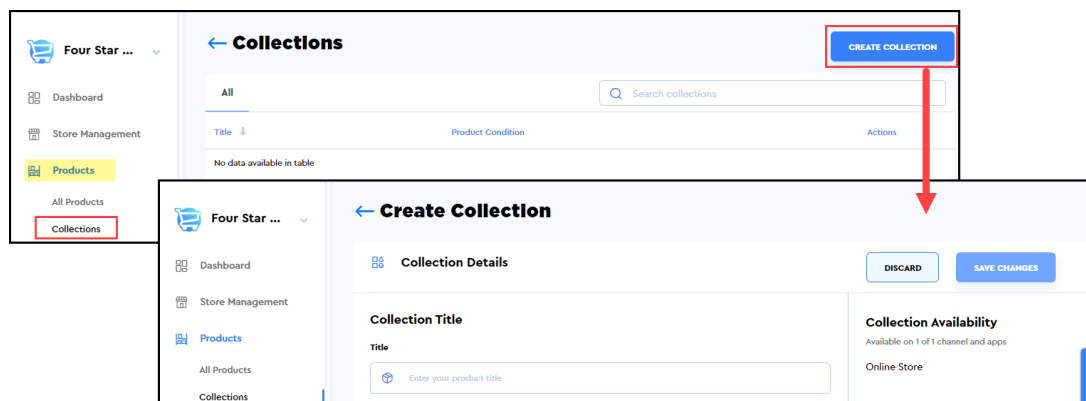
Four Star ...

Dashboard

Store Management

Products

All Products

Collections

← Collections

CREATE COLLECTION

All

Search collections

| Title | Product Condition | Actions |
|---|---|---|
| No data available in table | | |

Four Star ...

Dashboard

Store Management

Products

All Products

Collections

← Create Collection

Collection Details

DISCARD

SAVE CHANGES

Collection Title

Title

Enter your product title

Collection Availability

Available on 1 of 1 channel and apps

Online Store